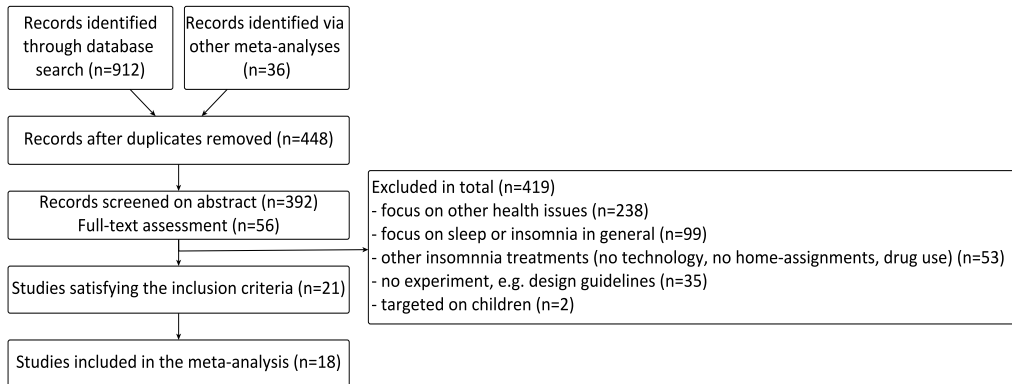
Records identified through database search (n=912)

Records identified via other meta-analyses (n=36)

Records after duplicates removed (n=448)

Records screened on abstract (n=392)
Full-text assessment (n=56)

Excluded in total (n=419)
- focus on other health issues (n=238)
- focus on sleep or insomnia in general (n=99)
- other insomnnia treatments (no technology, no home-assignments, drug use) (n=53)
- no experiment, e.g. design guidelines (n=35)
- targeted on children (n=2)

Studies satisfying the inclusion criteria (n=21)

Studies included in the meta-analysis (n=18)